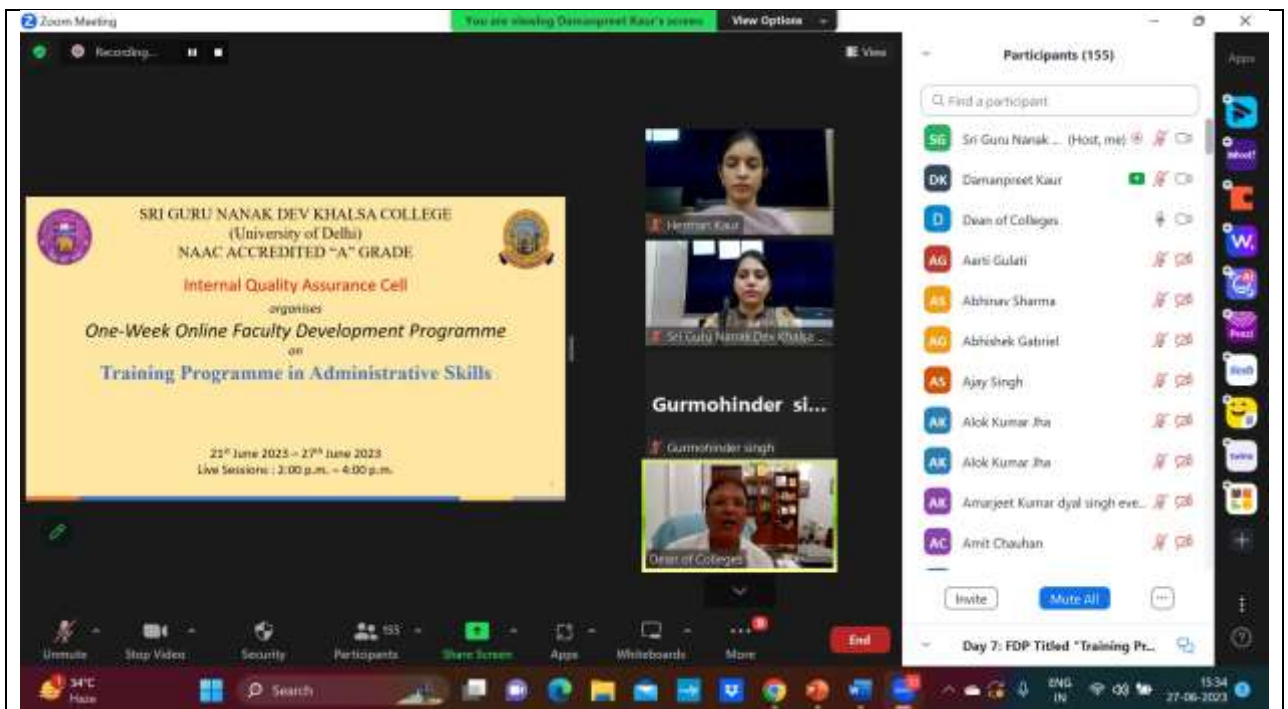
Zoom Meeting

You are viewing Damanpreet Kaur's screen

View Options

Recording...

View

SRI GURU NANAK DEV KHALSA COLLEGE
(University of Delhi)
NAAC ACCREDITED "A" GRADE

Internal Quality Assurance Cell
organises
One-Week Online Faculty Development Programme
on
Training Programme in Administrative Skills

21st June 2023 – 27th June 2023
Live Sessions : 2:00 p.m. – 4:00 p.m.

Hesman Kaur

Sri Guru Nanak Dev Khalsa ...

Gurmohinder si...

Gurmohinder singh

Dean of Colleges

Participants (155)

Find a participant

SG Sri Guru Nanak ... (Host, me)
DK Damanpreet Kaur
D Dean of Colleges
AG Aarti Gulati
AS Abhinav Sharma
AG Abhishek Gabriel
AS Ajay Singh
AK Alok Kumar Jha
AK Alok Kumar Jha
AK Amarjeet Kumar dyal singh eve...
AC Amit Chauhan

Invite
Mute All
...

Day 7: FDP Titled "Training Pr...

Apps

Unmute
Stop Video
Security
155
Participants
Share Screen
Apps
Whiteboards
More
End

34°C
Haze

Search

ENG
IN

15:34
27-06-2023